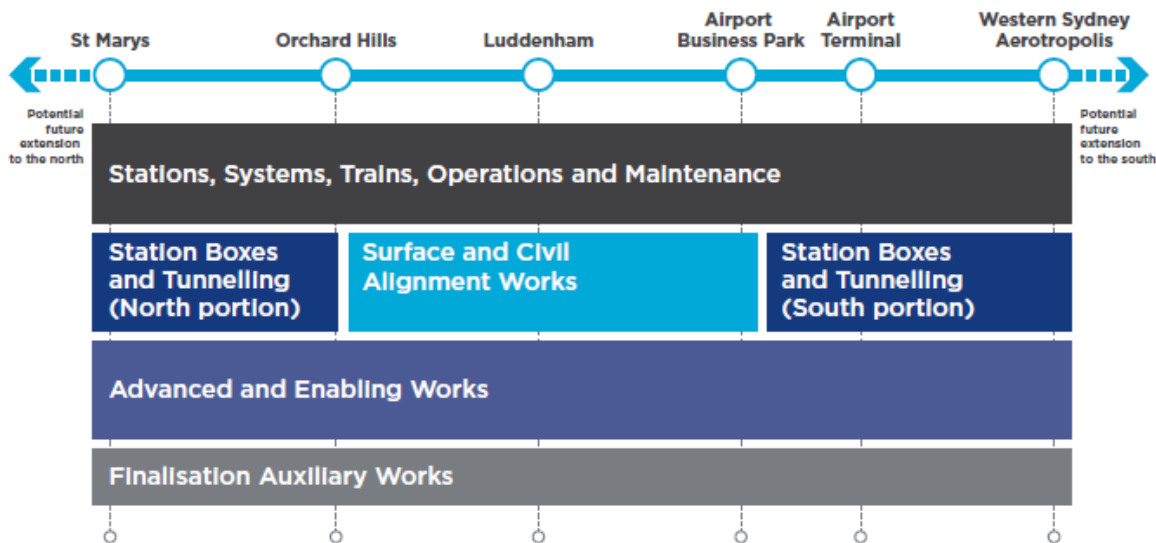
St Marys

Orchard Hills

Luddenham

Airport Business Park

Airport Terminal

Western Sydney Aerotropolis

Potential future extension to the north

Potential future extension to the south

Stations, Systems, Trains, Operations and Maintenance

Station Boxes and Tunnelling (North portion)

Surface and Civil Alignment Works

Station Boxes and Tunnelling (South portion)

Advanced and Enabling Works

Finalisation Auxiliary Works